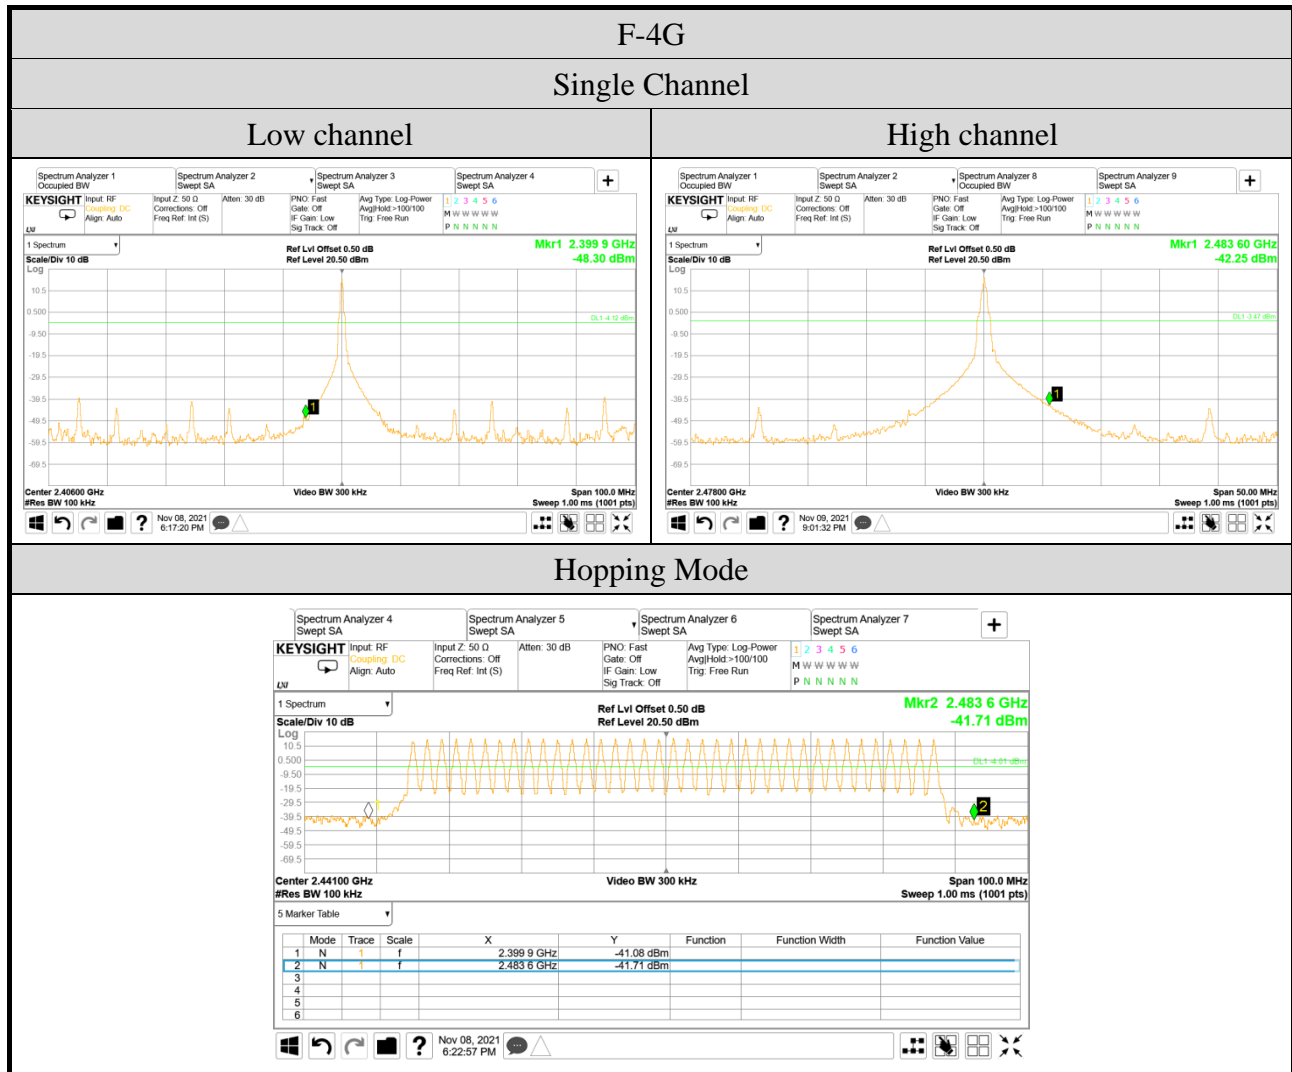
F-4G

Single Channel

Low channel

High channel

Spectrum Analyzer 1 Occupied BW | Spectrum Analyzer 2 Swept SA | Spectrum Analyzer 3 Swept SA | Spectrum Analyzer 4 Swept SA | +

KEYSIGHT Input: RF Coupling: DC Align: Auto | Input Z: 50 Ω Corrections: Off Freq Ref: Int (S) | Atten: 30 dB | PNO: Fast Gate: Off IF Gain: Low Sig Track: Off | Avg Type: Log-Power Avg|Hold:>100/100 Trig: Free Run | 1 2 3 4 5 6 M W W W W W P N N N N N

LXI

1 Spectrum

Scale/Div 10 dB

Ref Lvl Offset 0.50 dB
Ref Level 20.50 dBm

Mkr1 2.399 9 GHz
-48.30 dBm

Log
10.5
0.500
-9.50
-19.5
-29.5
-39.5
-49.5
-59.5
-69.5

DL1 -4.12 dBm

1

Center 2.40600 GHz
#Res BW 100 kHz
Video BW 300 kHz
Span 100.0 MHz
Sweep 1.00 ms (1001 pts)

Nov 08, 2021 6:17:20 PM

Spectrum Analyzer 1 Occupied BW | Spectrum Analyzer 2 Swept SA | Spectrum Analyzer 8 Occupied BW | Spectrum Analyzer 9 Swept SA | +

KEYSIGHT Input: RF Coupling: DC Align: Auto | Input Z: 50 Ω Corrections: Off Freq Ref: Int (S) | Atten: 30 dB | PNO: Fast Gate: Off IF Gain: Low Sig Track: Off | Avg Type: Log-Power Avg|Hold:>100/100 Trig: Free Run | 1 2 3 4 5 6 M W W W W W P N N N N N

LXI

1 Spectrum

Scale/Div 10 dB

Ref Lvl Offset 0.50 dB
Ref Level 20.50 dBm

Mkr1 2.483 60 GHz
-42.25 dBm

Log
10.5
0.500
-9.50
-19.5
-29.5
-39.5
-49.5
-59.5
-69.5

DL1 -3.47 dBm

1

Center 2.47800 GHz
#Res BW 100 kHz
Video BW 300 kHz
Span 50.00 MHz
Sweep 1.00 ms (1001 pts)

Nov 09, 2021 9:01:32 PM

Hopping Mode

Spectrum Analyzer 4 Swept SA | Spectrum Analyzer 5 Swept SA | Spectrum Analyzer 6 Swept SA | Spectrum Analyzer 7 Swept SA | +

KEYSIGHT Input: RF Coupling: DC Align: Auto | Input Z: 50 Ω Corrections: Off Freq Ref: Int (S) | Atten: 30 dB | PNO: Fast Gate: Off IF Gain: Low Sig Track: Off | Avg Type: Log-Power Avg|Hold:>100/100 Trig: Free Run | 1 2 3 4 5 6 M W W W W W P N N N N N

LXI

1 Spectrum

Scale/Div 10 dB

Ref Lvl Offset 0.50 dB
Ref Level 20.50 dBm

Mkr2 2.483 6 GHz
-41.71 dBm

Log
10.5
0.500
-9.50
-19.5
-29.5
-39.5
-49.5
-59.5
-69.5

DL1 -4.61 dBm

2

Center 2.44100 GHz
#Res BW 100 kHz
Video BW 300 kHz
Span 100.0 MHz
Sweep 1.00 ms (1001 pts)

5 Marker Table

| | Mode | Trace | Scale | X | Y | Function | Function Width | Function Value |
|---|---|---|---|---|---|---|---|---|
| 1 | N | 1 | f | 2.399 9 GHz | -41.08 dBm | | | |
| 2 | N | 1 | f | 2.483 6 GHz | -41.71 dBm | | | |
| 3 | | | | | | | | |
| 4 | | | | | | | | |
| 5 | | | | | | | | |
| 6 | | | | | | | | |

Nov 08, 2021 6:22:57 PM